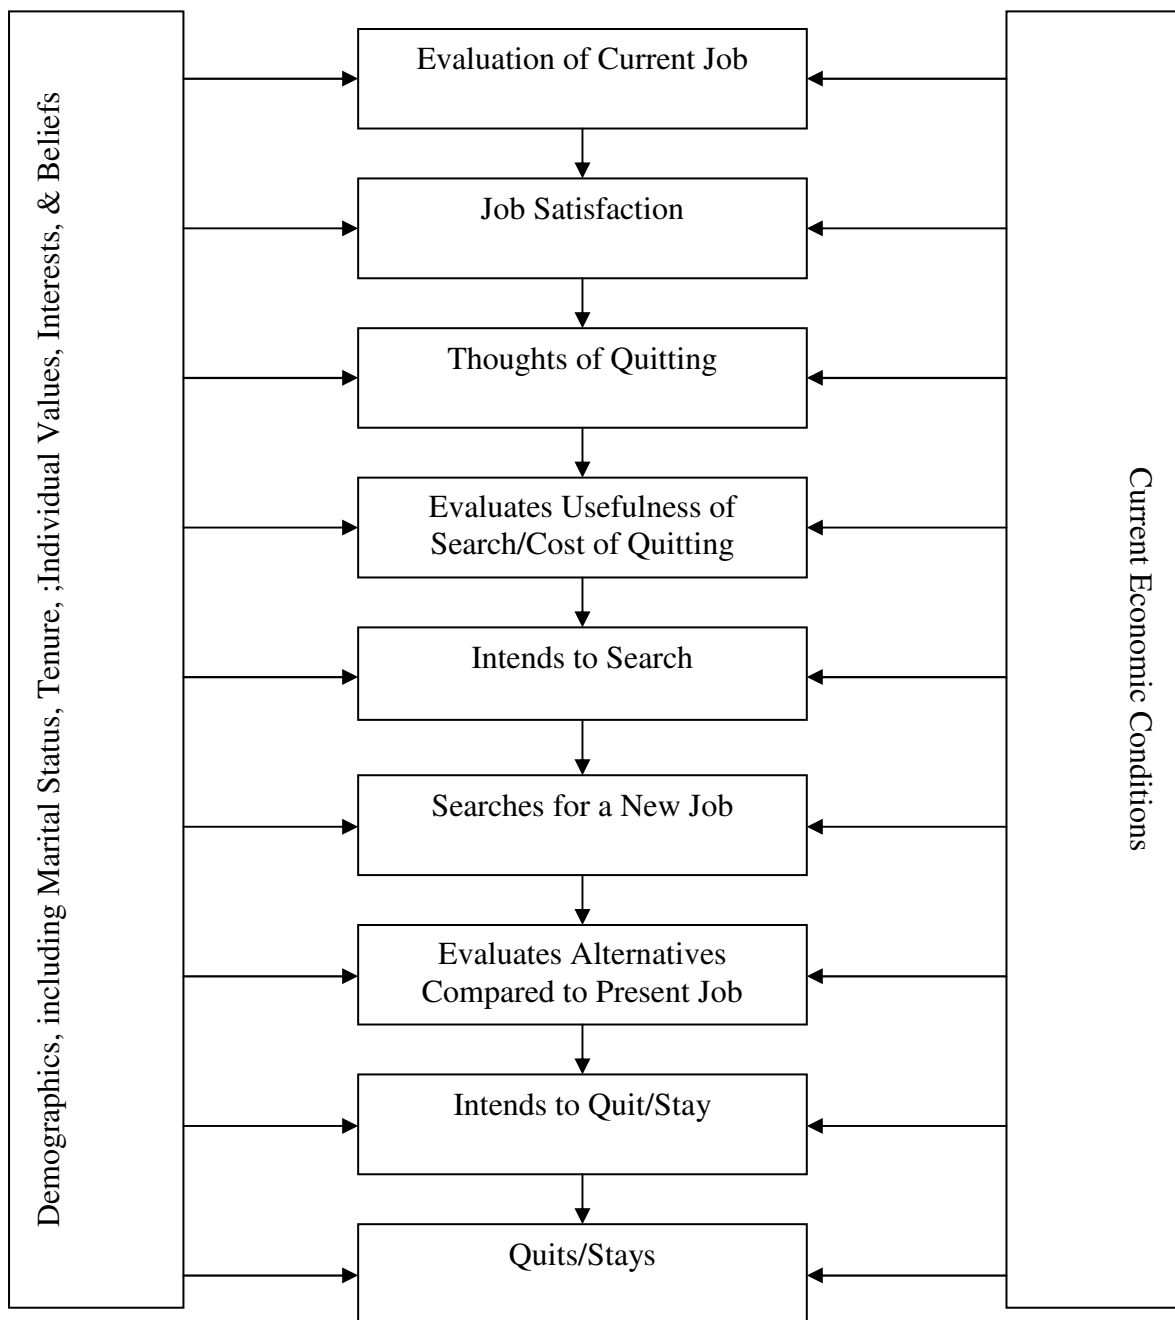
Demographics, including Marital Status, Tenure, ;Individual Values, Interests, & Beliefs

Evaluation of Current Job

Job Satisfaction

Thoughts of Quitting

Evaluates Usefulness of Search/Cost of Quitting

Intends to Search

Searches for a New Job

Evaluates Alternatives Compared to Present Job

Intends to Quit/Stay

Quits/Stays

Current Economic Conditions